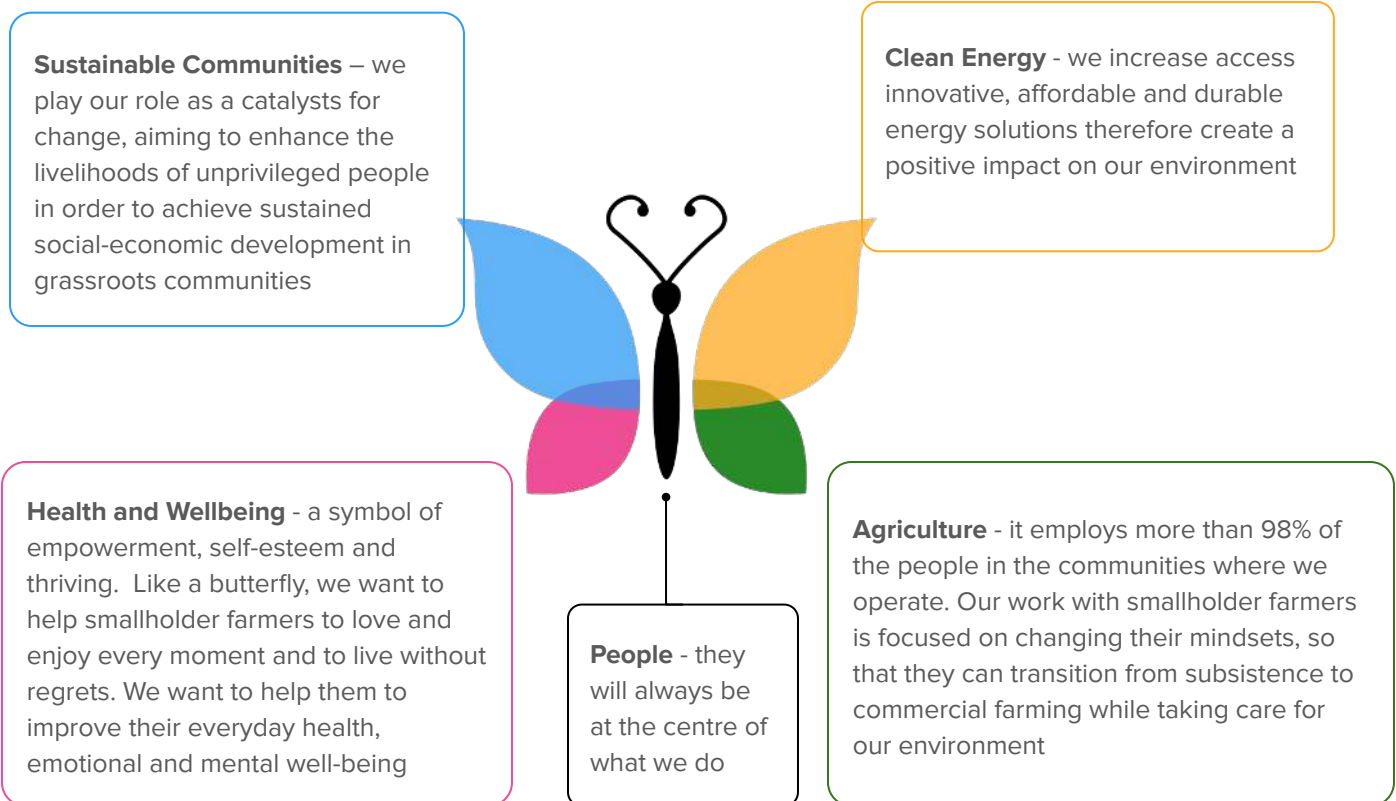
**Sustainable Communities** – we play our role as a catalysts for change, aiming to enhance the livelihoods of unprivileged people in order to achieve sustained social-economic development in grassroots communities

**Clean Energy** - we increase access innovative, affordable and durable energy solutions therefore create a positive impact on our environment

**Health and Wellbeing** - a symbol of empowerment, self-esteem and thriving.  Like a butterfly, we want to help smallholder farmers to love and enjoy every moment and to live without regrets. We want to help them to improve their everyday health, emotional and mental well-being

**People** - they will always be at the centre of what we do

**Agriculture** - it employs more than 98% of the people in the communities where we operate. Our work with smallholder farmers is focused on changing their mindsets, so that they can transition from subsistence to commercial farming while taking care for our environment